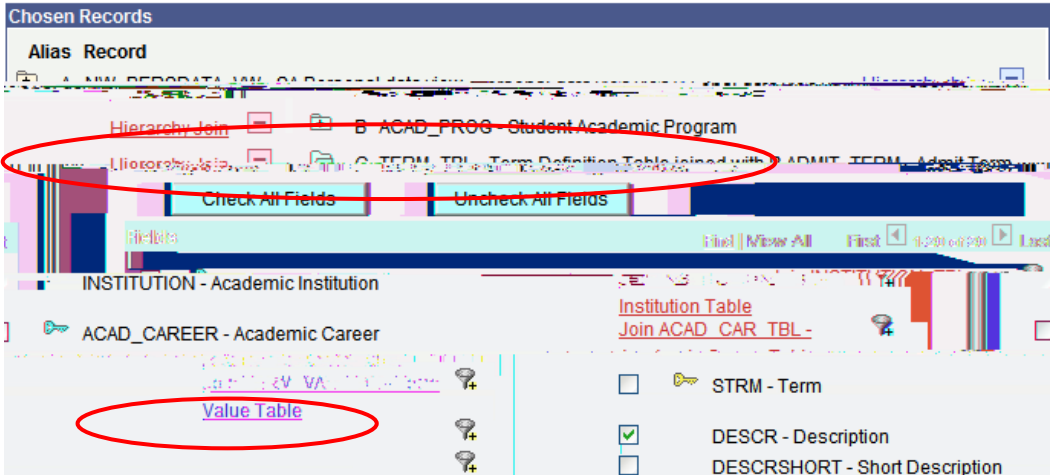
Chosen Records

Alias Record

Hierarchy Join B ACAD_PROG - Student Academic Program

Hierarchy Join C TERM_TBL - Term Definition Table joined with B.ADMIT_TERM - Admit Term

Check All Fields Uncheck All Fields

Fields Find | View All First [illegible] Last

INSTITUTION - Academic Institution

Institution Table

ACAD_CAREER - Academic Career

Join ACAD_CAR_TBL -

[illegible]

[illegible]

STRM - Term

Value Table

DESCR - Description

DESCRSHORT - Short Description